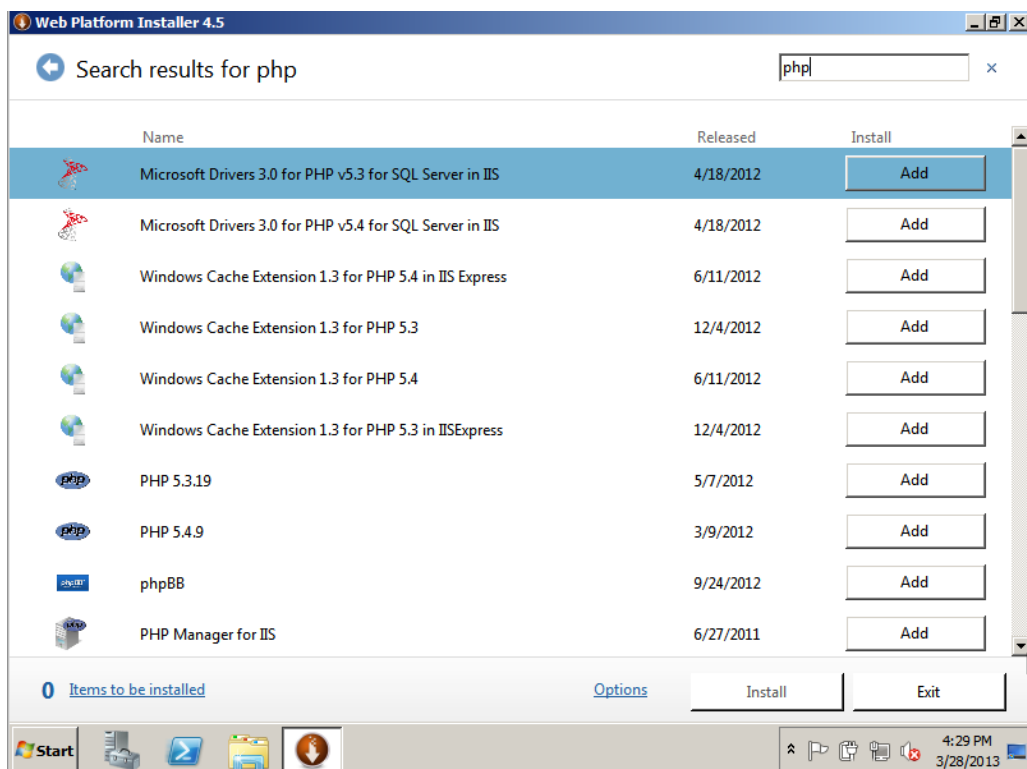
Web Platform Installer 4.5

Search results for php

php

| Name | Released | Install |
|---|---|---|
| Microsoft Drivers 3.0 for PHP v5.3 for SQL Server in IIS | 4/18/2012 | Add |
| Microsoft Drivers 3.0 for PHP v5.4 for SQL Server in IIS | 4/18/2012 | Add |
| Windows Cache Extension 1.3 for PHP 5.4 in IIS Express | 6/11/2012 | Add |
| Windows Cache Extension 1.3 for PHP 5.3 | 12/4/2012 | Add |
| Windows Cache Extension 1.3 for PHP 5.4 | 6/11/2012 | Add |
| Windows Cache Extension 1.3 for PHP 5.3 in IISExpress | 12/4/2012 | Add |
| PHP 5.3.19 | 5/7/2012 | Add |
| PHP 5.4.9 | 3/9/2012 | Add |
| phpBB | 9/24/2012 | Add |
| PHP Manager for IIS | 6/27/2011 | Add |

0 Items to be installed

Options

Install

Exit

Start

4:29 PM
3/28/2013